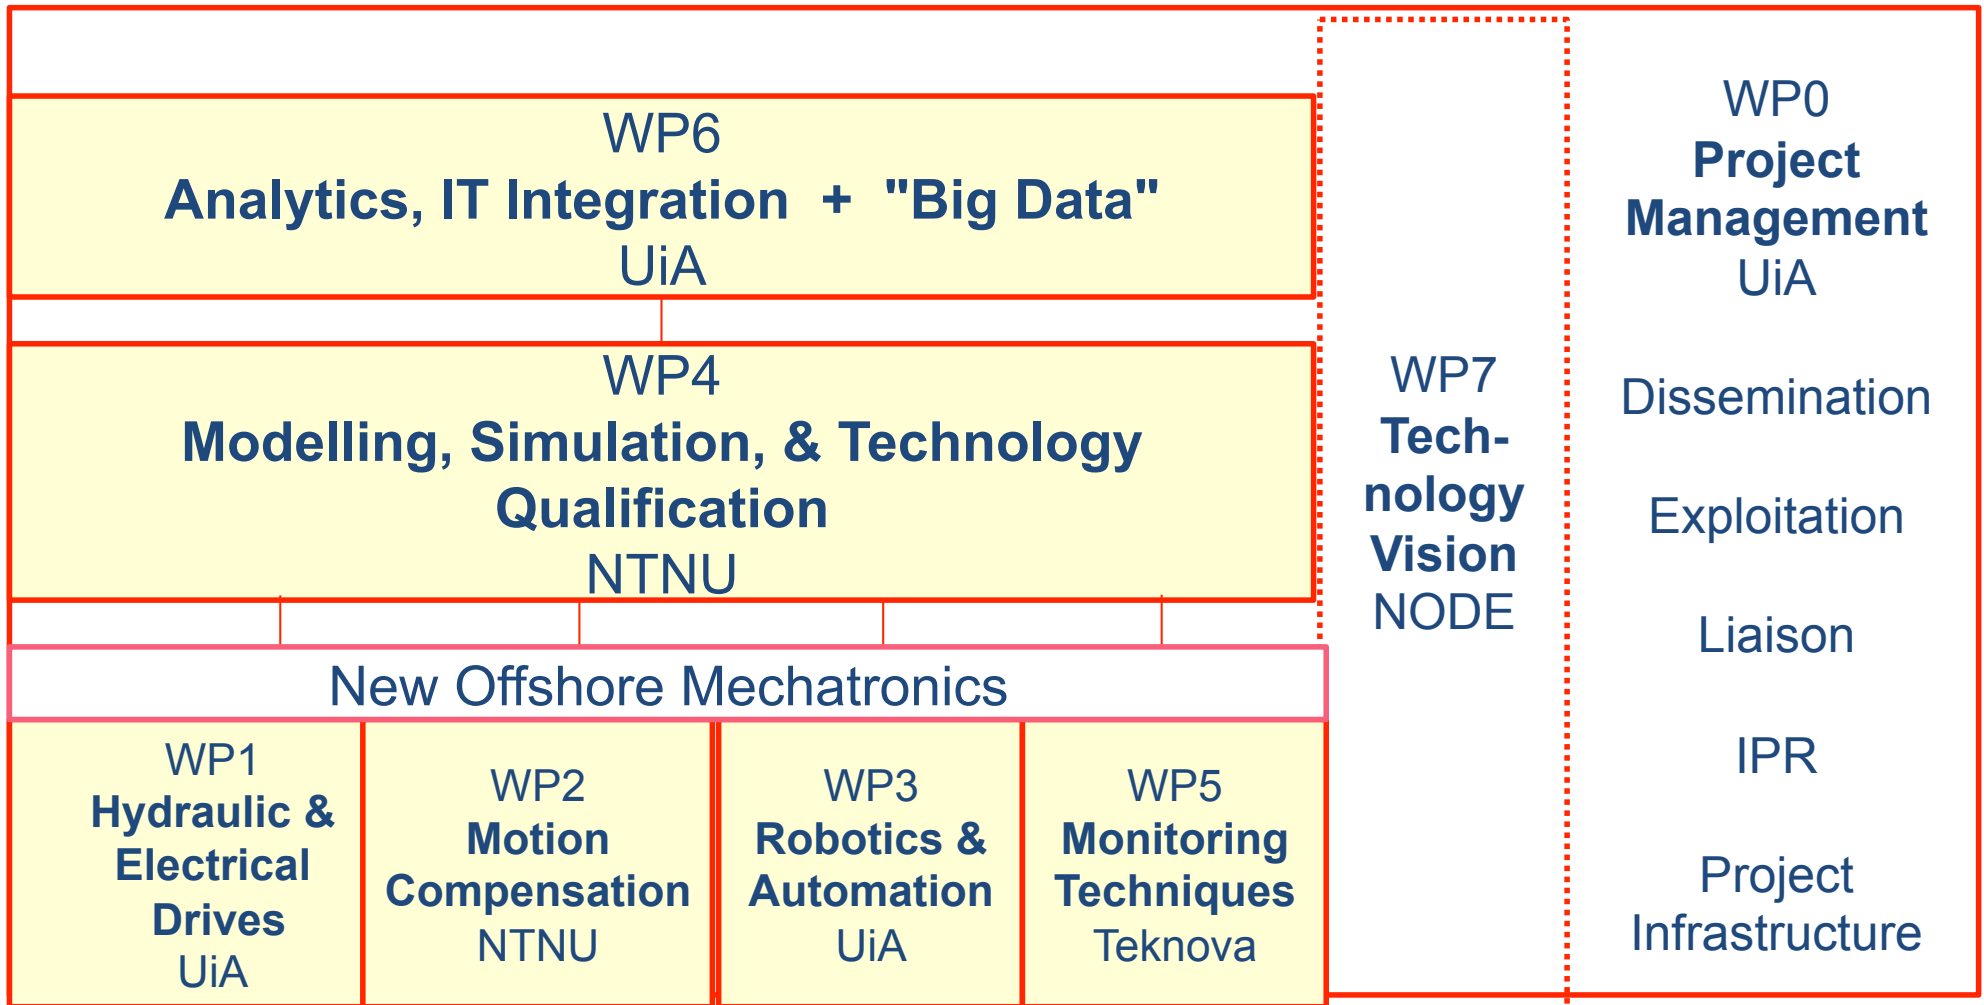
WP6
Analytics, IT Integration + "Big Data"
UiA

WP4
Modelling, Simulation, & Technology Qualification
NTNU

New Offshore Mechatronics

WP1
Hydraulic & Electrical Drives
UiA

WP2
Motion Compensation
NTNU

WP3
Robotics & Automation
UiA

WP5
Monitoring Techniques
Teknova

WP7
Technology Vision
NODE

WP0
Project Management
UiA

Dissemination

Exploitation

Liaison

IPR

Project Infrastructure